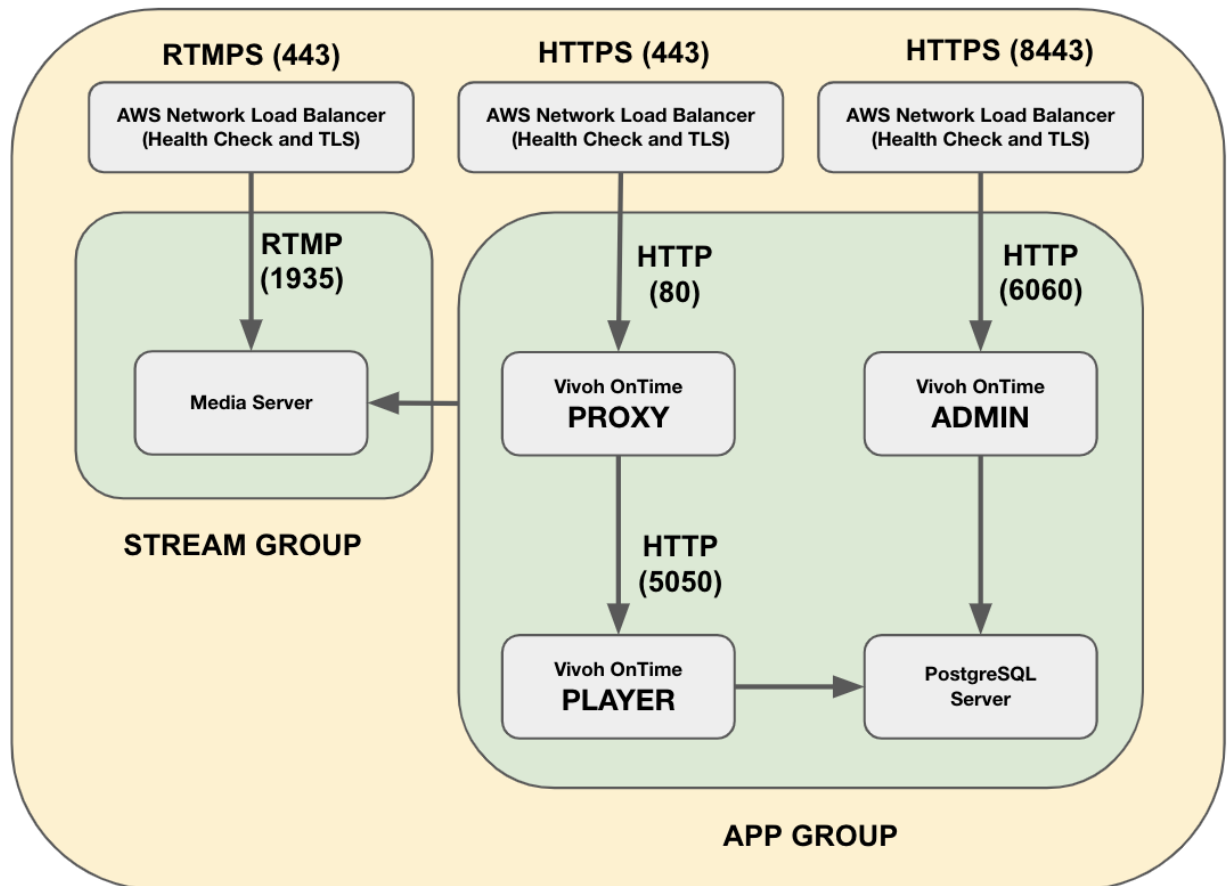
RTMPS (443)

HTTPS (443)

HTTPS (8443)

AWS Network Load Balancer (Health Check and TLS)

AWS Network Load Balancer (Health Check and TLS)

AWS Network Load Balancer (Health Check and TLS)

RTMP (1935)

HTTP (80)

HTTP (6060)

Media Server

Vivoh OnTime PROXY

Vivoh OnTime ADMIN

STREAM GROUP

HTTP (5050)

Vivoh OnTime PLAYER

PostgreSQL Server

APP GROUP